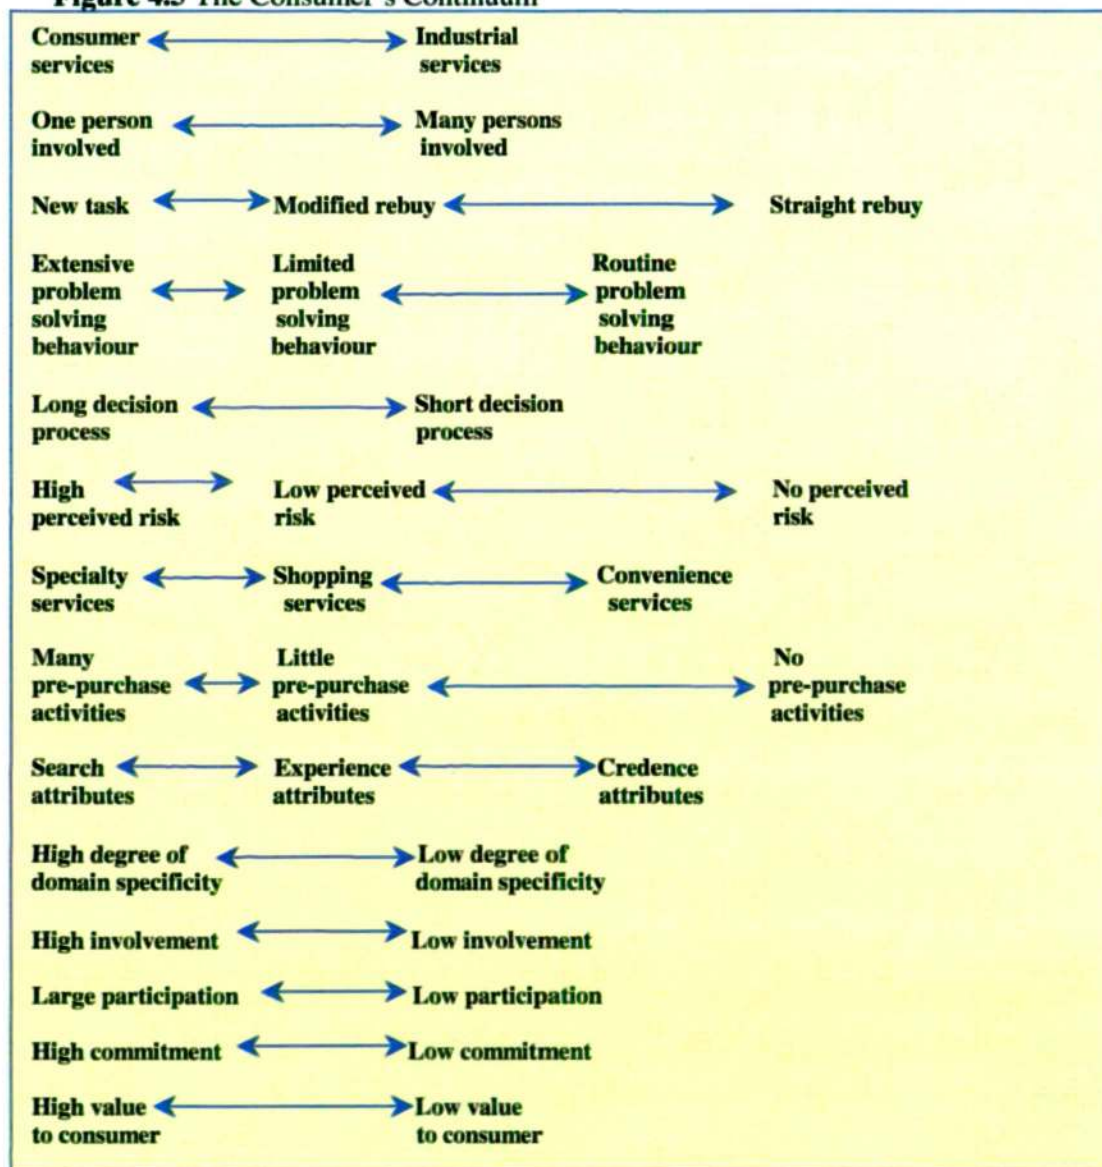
Figure 4.5 The Consumer's Continuum

Consumer services ↔ Industrial services

One person involved ↔ Many persons involved

New task ↔ Modified rebuy ↔ Straight rebuy

Extensive problem solving behaviour ↔ Limited problem solving behaviour ↔ Routine problem solving behaviour

Long decision process ↔ Short decision process

High perceived risk ↔ Low perceived risk ↔ No perceived risk

Specialty services ↔ Shopping services ↔ Convenience services

Many pre-purchase activities ↔ Little pre-purchase activities ↔ No pre-purchase activities

Search attributes ↔ Experience attributes ↔ Credence attributes

High degree of domain specificity ↔ Low degree of domain specificity

High involvement ↔ Low involvement

Large participation ↔ Low participation

High commitment ↔ Low commitment

High value to consumer ↔ Low value to consumer